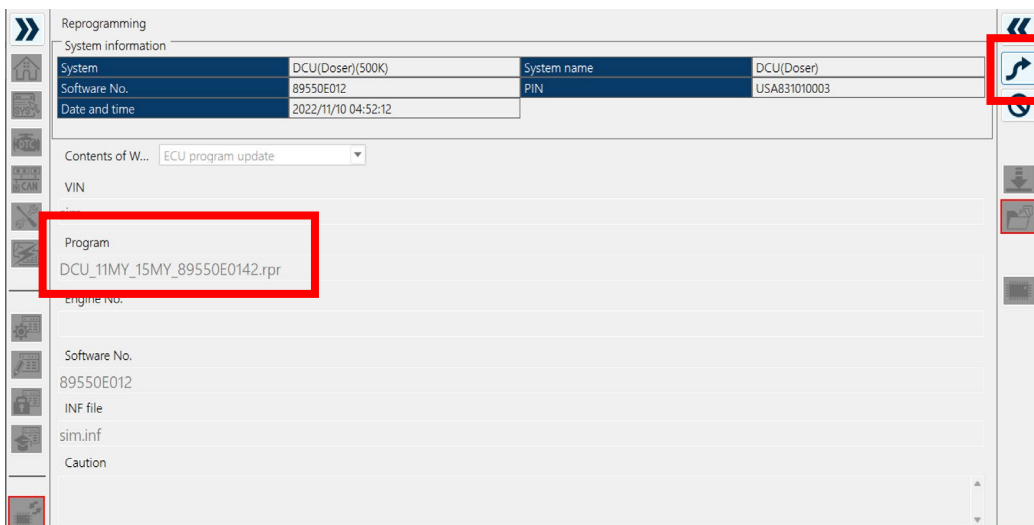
Reprogramming

System information

| System | DCU(Doser)(500K) | System name | DCU(Doser) |
|---|---|---|---|
| Software No. | 89550E012 | PIN | USA831010003 |
| Date and time | 2022/11/10 04:52:12 | | |

Contents of W... ECU program update

VIN

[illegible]

Program

DCU_11MY_15MY_89550E0142.rpr

Engine No.

Software No.

89550E012

INF file

sim.inf

Caution